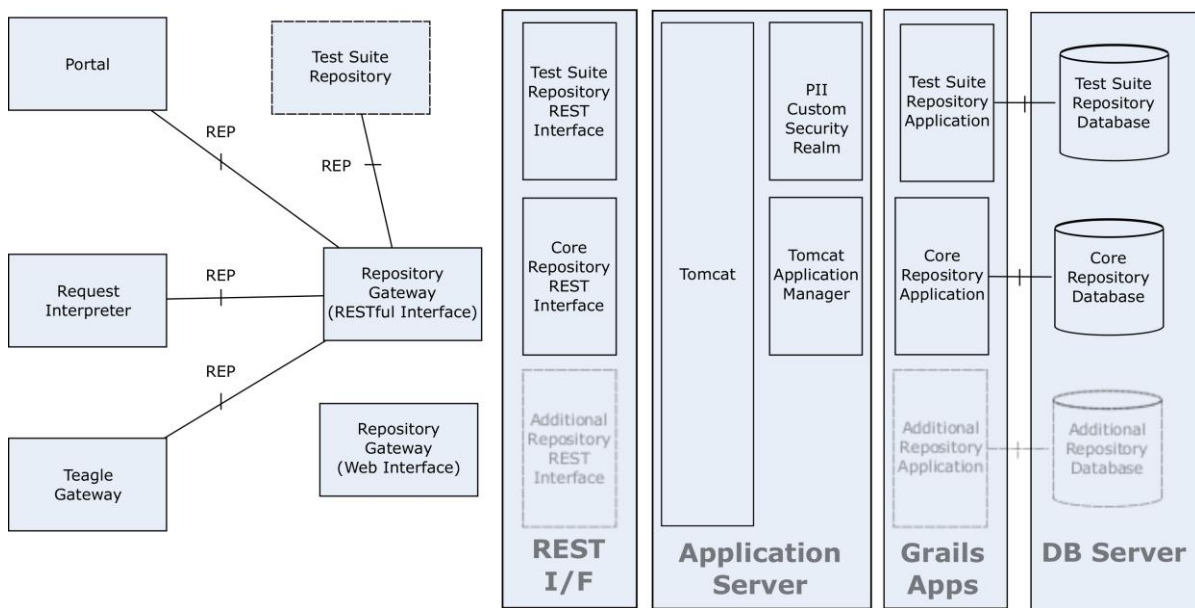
Portal

Test Suite Repository

REP

REP

Request Interpreter

REP

Repository Gateway (RESTful Interface)

REP

Teagle Gateway

Repository Gateway (Web Interface)

Test Suite Repository REST Interface

Core Repository REST Interface

Additional Repository REST Interface

REST I/F

Tomcat

PII Custom Security Realm

Tomcat Application Manager

Application Server

Test Suite Repository Application

Core Repository Application

Additional Repository Application

Grails Apps

Test Suite Repository Database

Core Repository Database

Additional Repository Database

DB Server